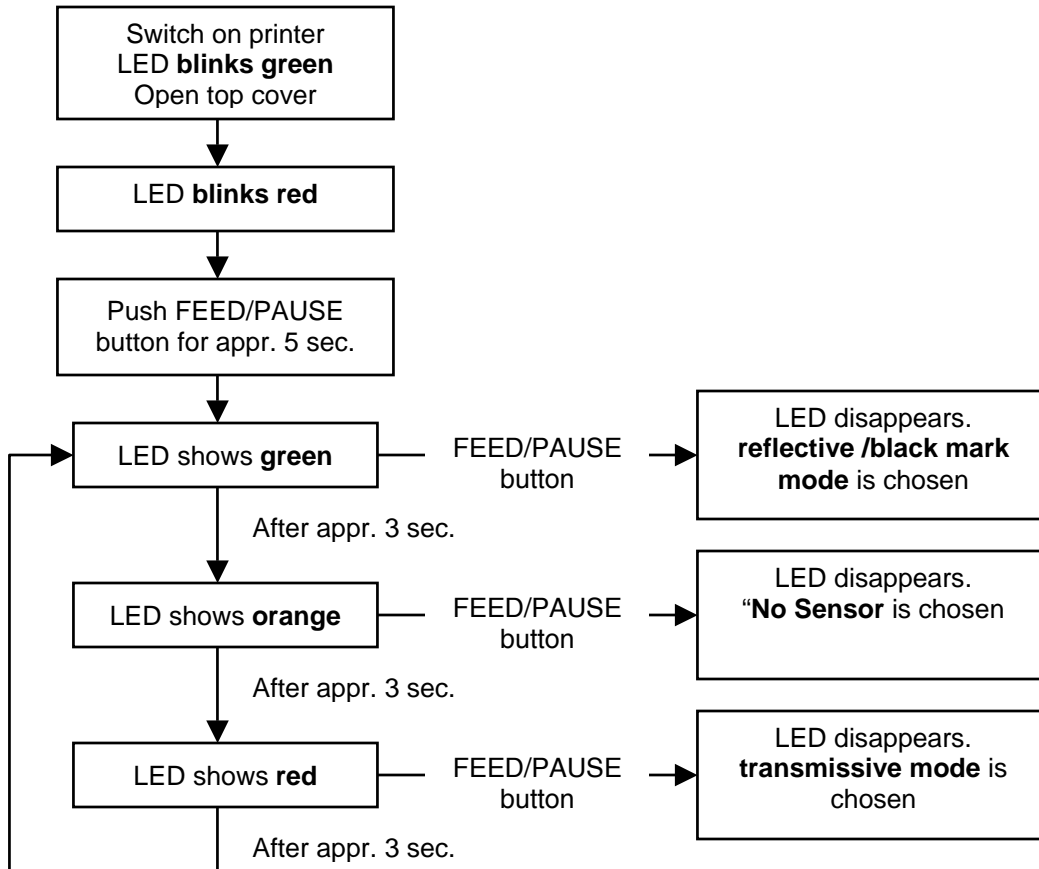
Switch on printer
LED blinks green
Open top cover

LED blinks red

Push FEED/PAUSE button for appr. 5 sec.

LED shows green

FEED/PAUSE button

LED disappears. reflective /black mark mode is chosen

After appr. 3 sec.

LED shows orange

FEED/PAUSE button

LED disappears. “No Sensor is chosen

After appr. 3 sec.

LED shows red

FEED/PAUSE button

LED disappears. transmissive mode is chosen

After appr. 3 sec.